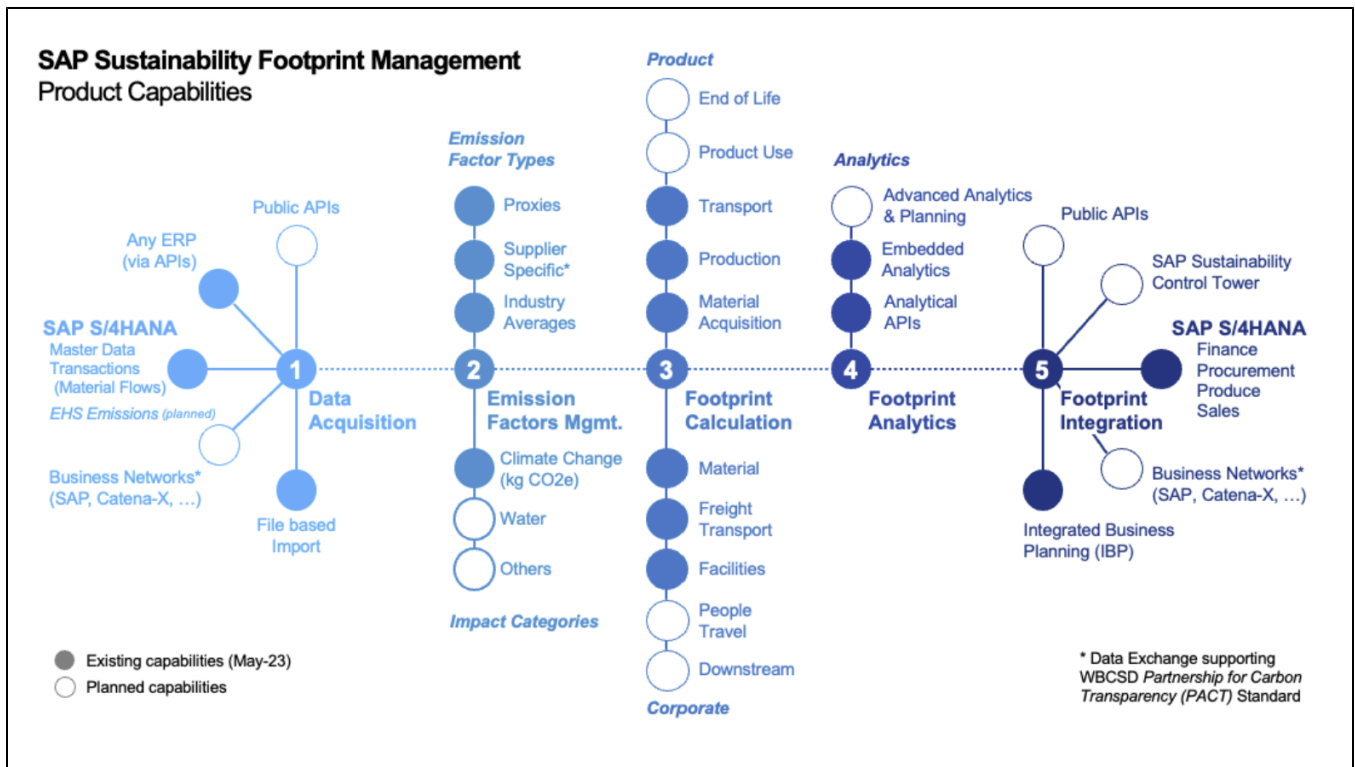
SAP Sustainability Footprint Management
Product Capabilities

Public APIs
Any ERP (via APIs)
SAP S/4HANA
Master Data
Transactions (Material Flows)
EHS Emissions (planned)
Business Networks* (SAP, Catena-X, …)
File based Import
1 Data Acquisition

Emission Factor Types
Proxies
Supplier Specific*
Industry Averages
2 Emission Factors Mgmt.
Climate Change (kg CO2e)
Water
Others
Impact Categories

Product
End of Life
Product Use
Transport
Production
Material Acquisition
3 Footprint Calculation
Material
Freight Transport
Facilities
People Travel
Downstream
Corporate

Analytics
Advanced Analytics & Planning
Embedded Analytics
Analytical APIs
4 Footprint Analytics

Public APIs
SAP Sustainability Control Tower
SAP S/4HANA
Finance
Procurement
Produce
Sales
5 Footprint Integration
Business Networks* (SAP, Catena-X, …)
Integrated Business Planning (IBP)

Existing capabilities (May-23)
Planned capabilities

* Data Exchange supporting WBCSD Partnership for Carbon Transparency (PACT) Standard